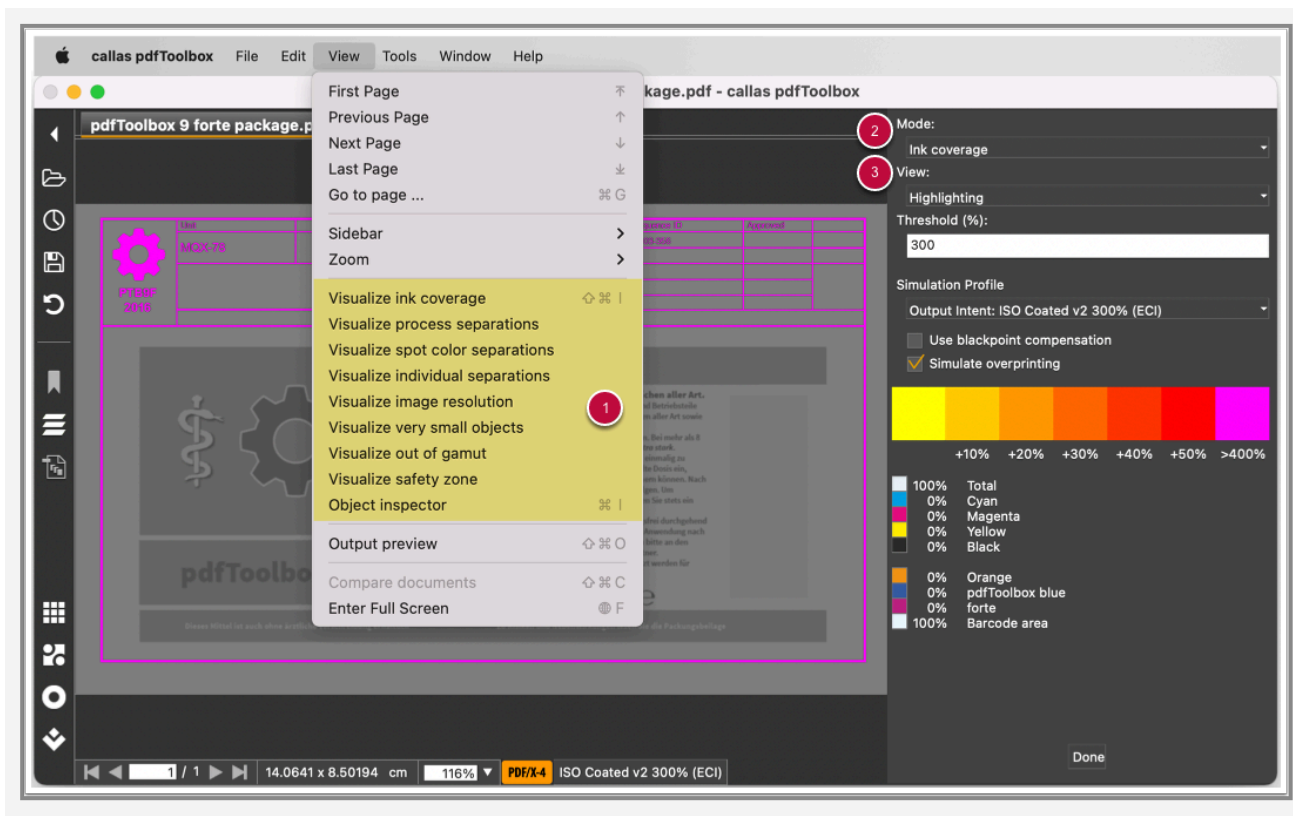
callas pdfToolbox File Edit View Tools Window Help

kage.pdf - callas pdfToolbox

pdfToolbox 9 forte package.p

First Page
Previous Page
Next Page
Last Page
Go to page ... ⌘G

Sidebar >
Zoom >

Visualize ink coverage ⇧⌘I
Visualize process separations
Visualize spot color separations
Visualize individual separations
Visualize image resolution
Visualize very small objects
Visualize out of gamut
Visualize safety zone
Object inspector ⌘I

Output preview ⇧⌘O

Compare documents ⇧⌘C
Enter Full Screen F

1

Unit
MQX-78
Approved
PTBBF
2018

pdfToolbo

2 Mode:
Ink coverage
3 View:
Highlighting
Threshold (%):
300

Simulation Profile
Output Intent: ISO Coated v2 300% (ECI)
Use blackpoint compensation
Simulate overprinting

+10% +20% +30% +40% +50% >400%

100% Total
0% Cyan
0% Magenta
0% Yellow
0% Black

0% Orange
0% pdfToolbox blue
0% forte
100% Barcode area

Done

1 / 1 14.0641 x 8.50194 cm 116% PDF/X-4 ISO Coated v2 300% (ECI)